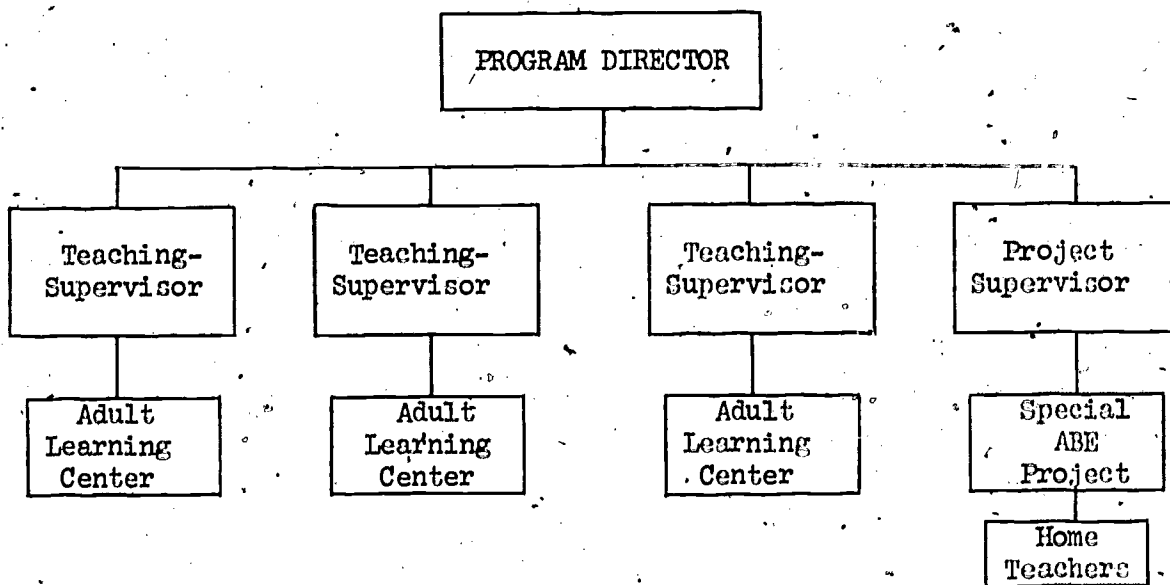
PROGRAM DIRECTOR

Teaching-Supervisor

Teaching-Supervisor

Teaching-Supervisor

Project Supervisor

Adult Learning Center

Adult Learning Center

Adult Learning Center

Special ABE Project

Home Teachers